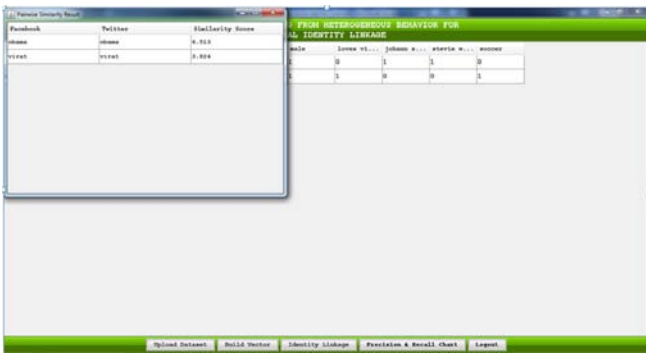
Pairwise Similarity Result

| Facebook | Twitter | Similarity Score |
|---|---|---|
| obama | obama | 0.913 |
| virat | virat | 0.804 |

FROM HETEROGENEOUS BEHAVIOR FOR
AL IDENTITY LINKAGE

| male | loves vi... | johann s... | stevie w... | soccer |
|---|---|---|---|---|
| 1 | 0 | 1 | 1 | 0 |
| 1 | 1 | 0 | 0 | 1 |

Upload Dataset | Build Vector | Identity Linkage | Precision & Recall Chart | Logout